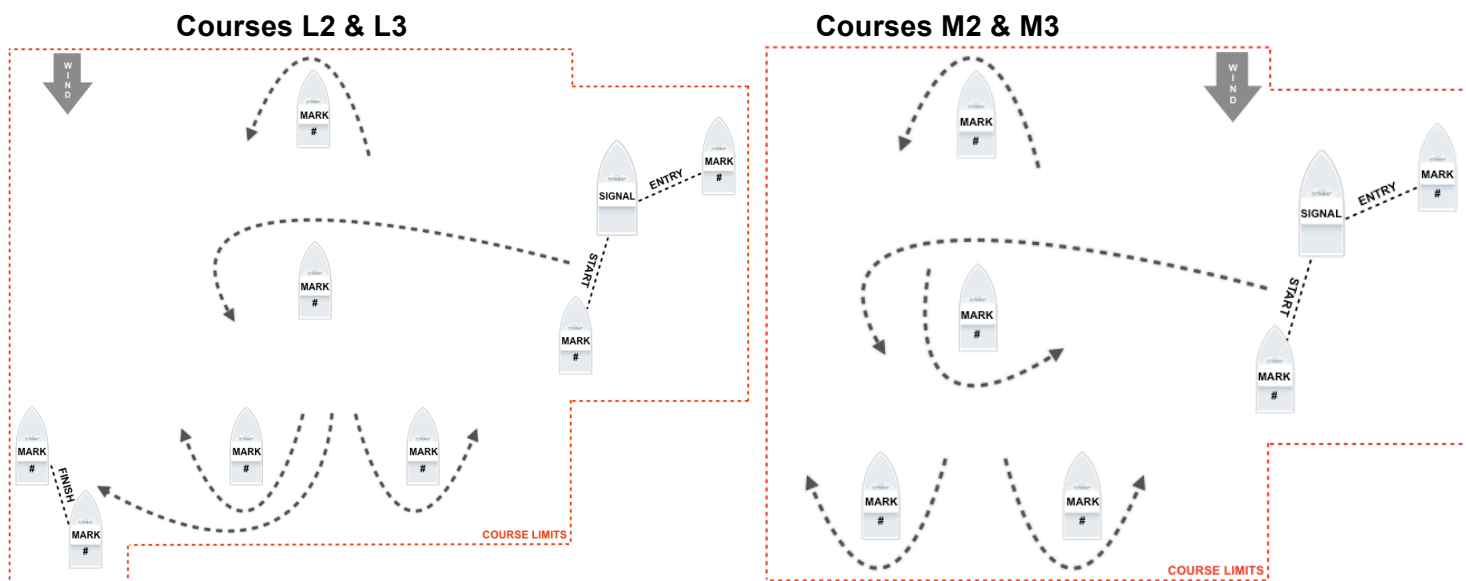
Courses L2 & L3

WIND

MARK
#

SIGNAL

ENTRY

MARK
#

START

MARK
#

MARK
#

MARK
#

FINISH

MARK
#

MARK
#

MARK
#

COURSE LIMITS

Courses M2 & M3

WIND

MARK
#

SIGNAL

ENTRY

MARK
#

START

MARK
#

MARK
#

MARK
#

MARK
#

COURSE LIMITS